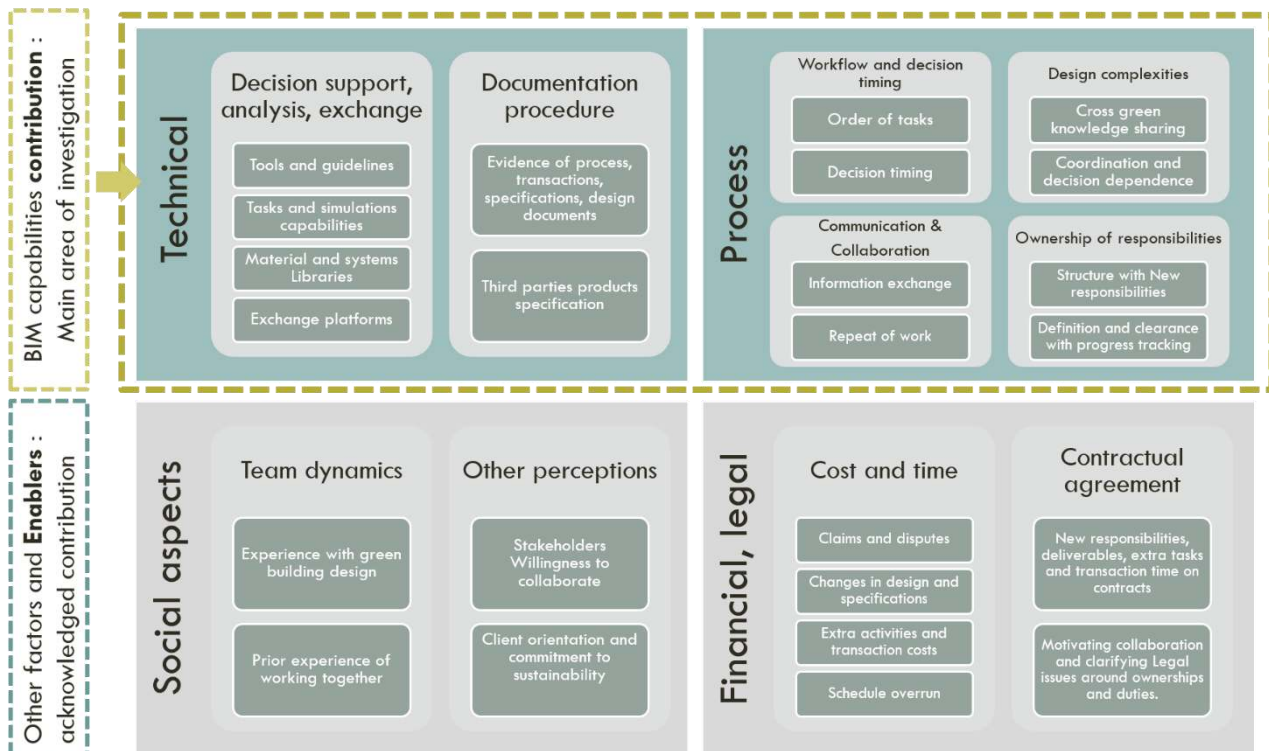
BIM capabilities **contribution** : Main area of investigation

Technical

Decision support, analysis, exchange

Tools and guidelines

Tasks and simulations capabilities

Material and systems Libraries

Exchange platforms

Documentation procedure

Evidence of process, transactions, specifications, design documents

Third parties products specification

Process

Workflow and decision timing

Order of tasks

Decision timing

Design complexities

Cross green knowledge sharing

Coordination and decision dependence

Communication & Collaboration

Information exchange

Repeat of work

Ownership of responsibilities

Structure with New responsibilities

Definition and clearance with progress tracking

Other factors and **Enablers** : acknowledged contribution

Social aspects

Team dynamics

Experience with green building design

Prior experience of working together

Other perceptions

Stakeholders Willingness to collaborate

Client orientation and commitment to sustainability

Financial, legal

Cost and time

Claims and disputes

Changes in design and specifications

Extra activities and transaction costs

Schedule overrun

Contractual agreement

New responsibilities, deliverables, extra tasks and transaction time on contracts

Motivating collaboration and clarifying Legal issues around ownerships and duties.